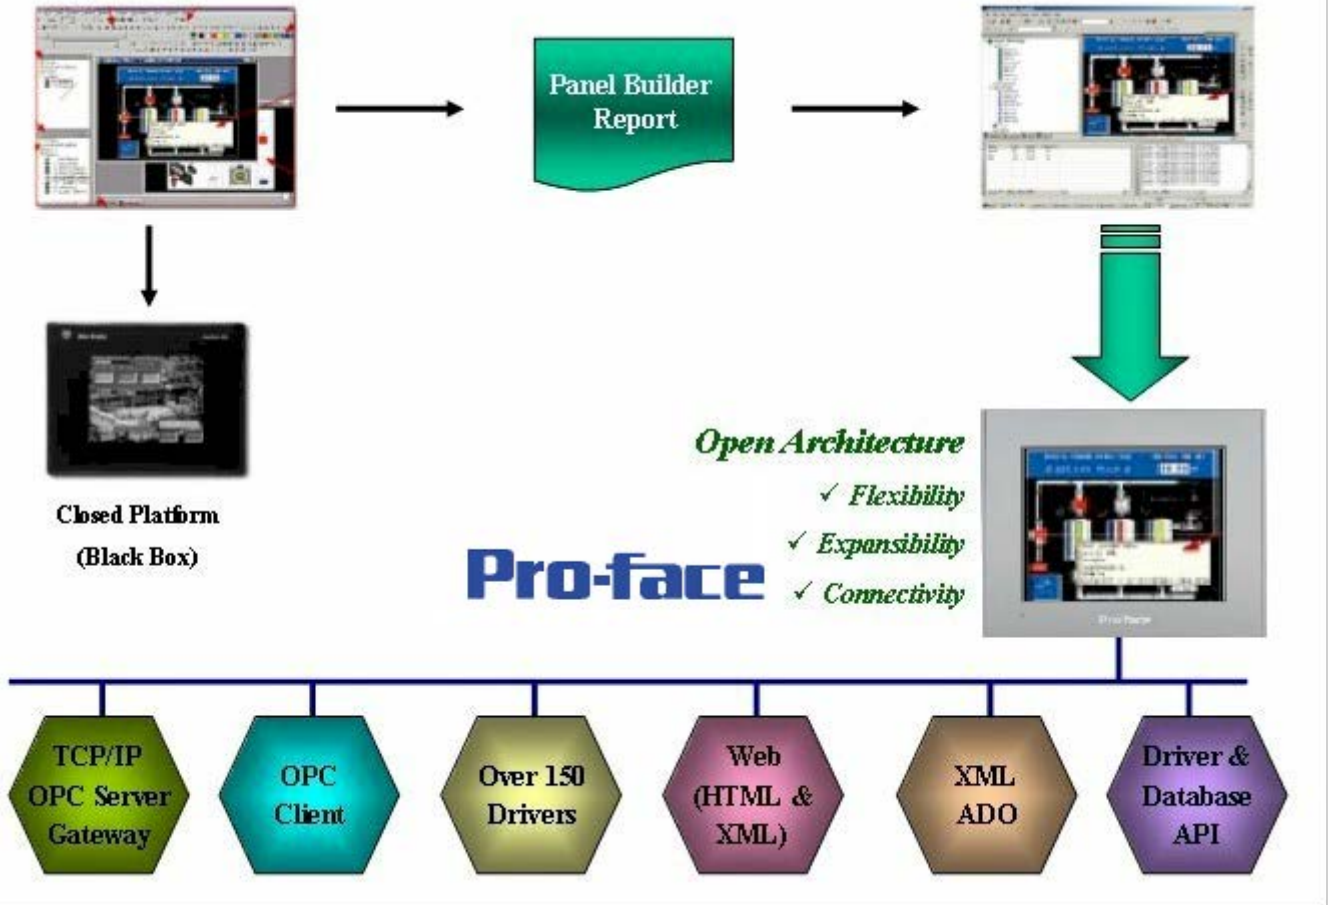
Panel Builder Report

Closed Platform (Black Box)

Open Architecture

✓ Flexibility

✓ Expansibility

✓ Connectivity

Pro-face

TCP/IP OPC Server Gateway

OPC Client

Over 150 Drivers

Web (HTML & XML)

XML ADO

Driver & Database API